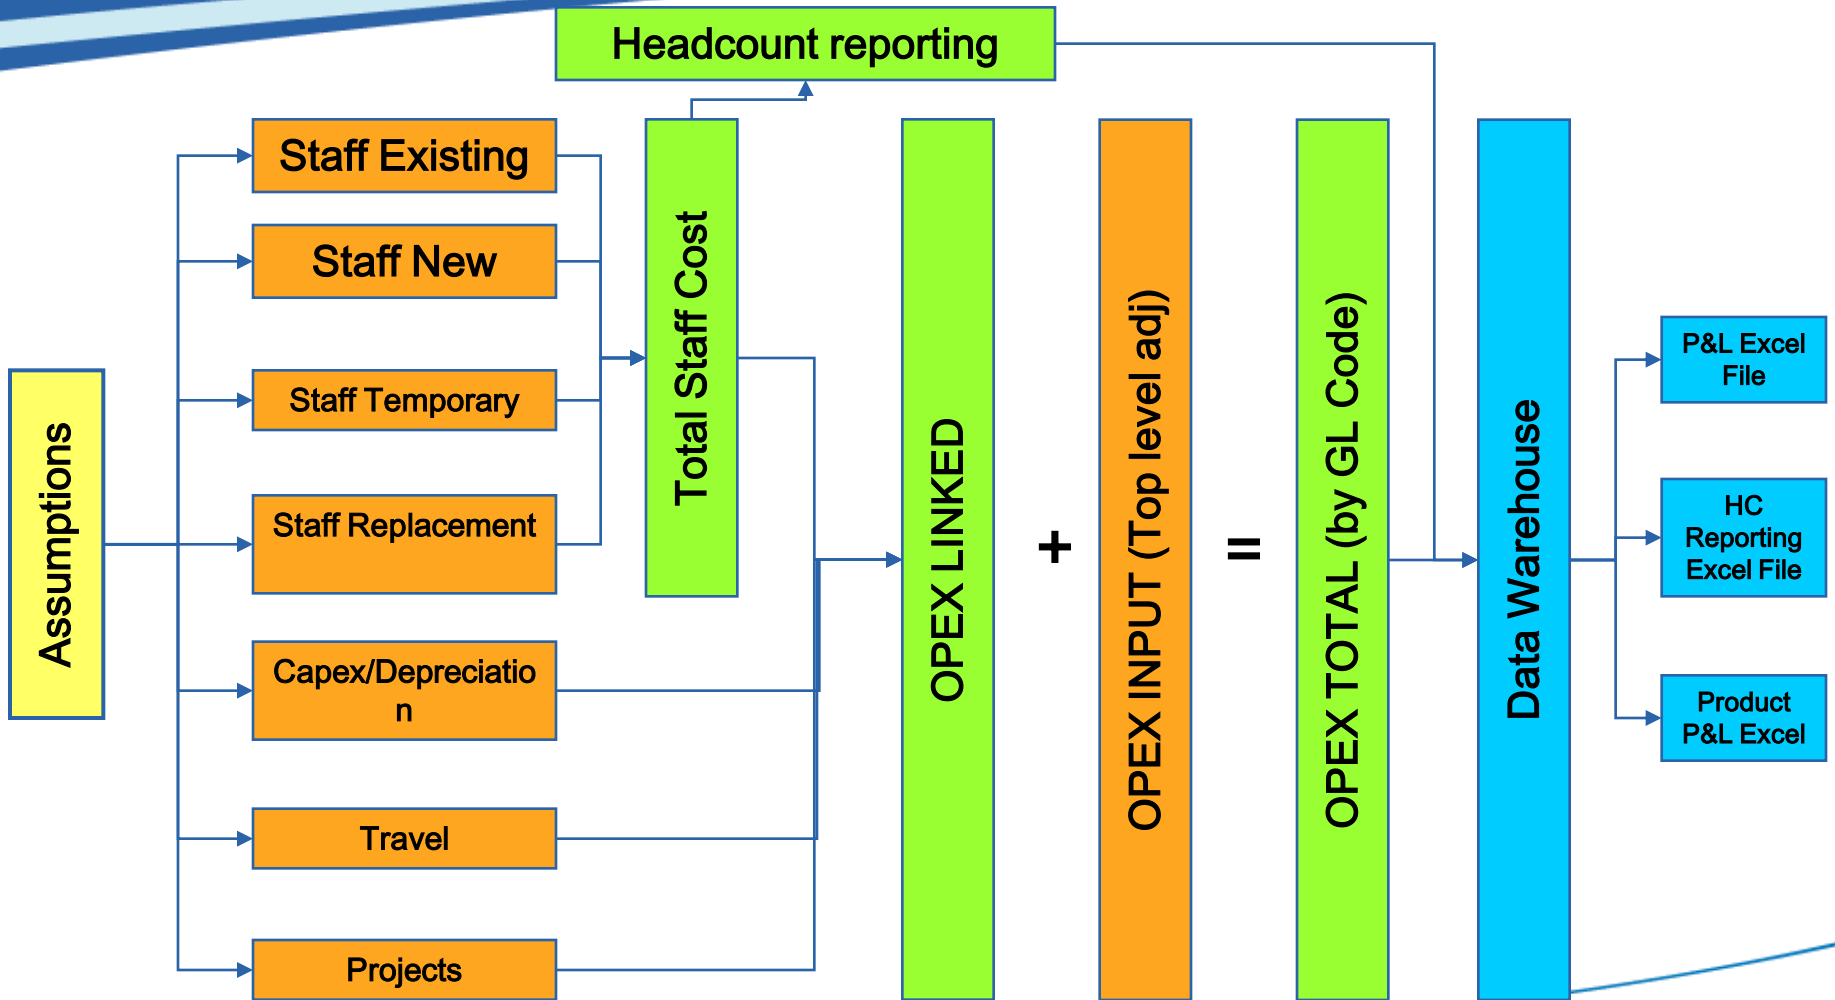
Headcount reporting

Assumptions

Staff Existing

Staff New

Staff Temporary

Staff Replacement

Capex/Depreciatio n

Travel

Projects

Total Staff Cost

OPEX LINKED

+

OPEX INPUT (Top level adj)

=

OPEX TOTAL (by GL Code)

Data Warehouse

P&L Excel File

HC Reporting Excel File

Product P&L Excel